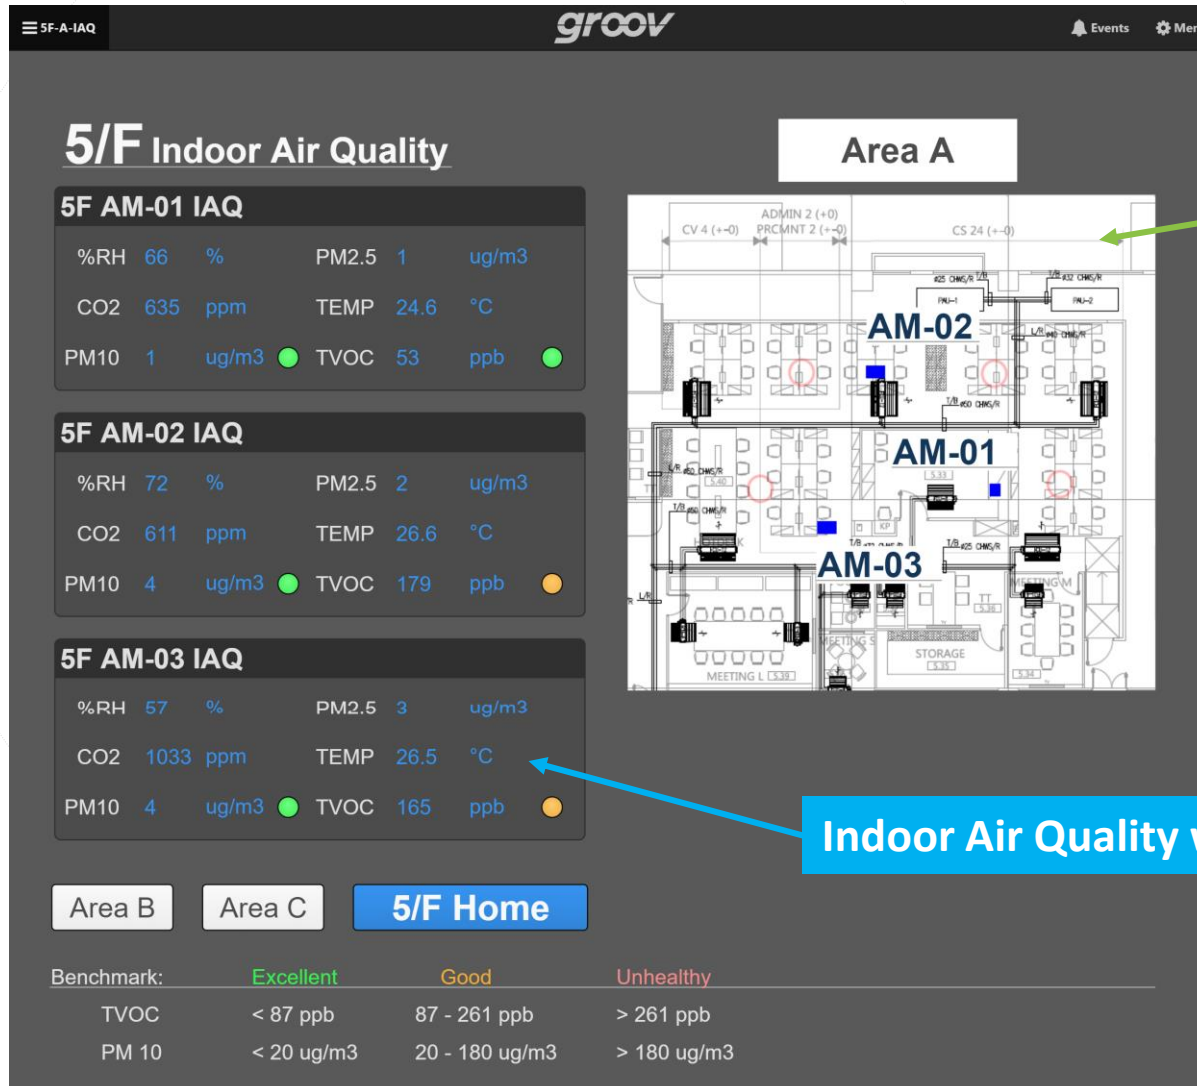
5F-A-IAQ

groov

Events Mer

5/F Indoor Air Quality

Area A

5F AM-01 IAQ

%RH 66 % PM2.5 1 ug/m3

CO2 635 ppm TEMP 24.6 °C

PM10 1 ug/m3 TVOC 53 ppb

5F AM-02 IAQ

%RH 72 % PM2.5 2 ug/m3

CO2 611 ppm TEMP 26.6 °C

PM10 4 ug/m3 TVOC 179 ppb

5F AM-03 IAQ

%RH 57 % PM2.5 3 ug/m3

CO2 1033 ppm TEMP 26.5 °C

PM10 4 ug/m3 TVOC 165 ppb

CV 4 (+-0) ADMIN 2 (+0) PRCMNT 2 (+-0) CS 24 (+-0)

PAU-1 PAU-2

AM-02

AM-01

AM-03

STORAGE

MEETING L

Indoor Air Quality v

Area B Area C 5/F Home

| Benchmark: | Excellent | Good | Unhealthy |
|---|---|---|---|
| TVOC | < 87 ppb | 87 - 261 ppb | > 261 ppb |
| PM 10 | < 20 ug/m3 | 20 - 180 ug/m3 | > 180 ug/m3 |